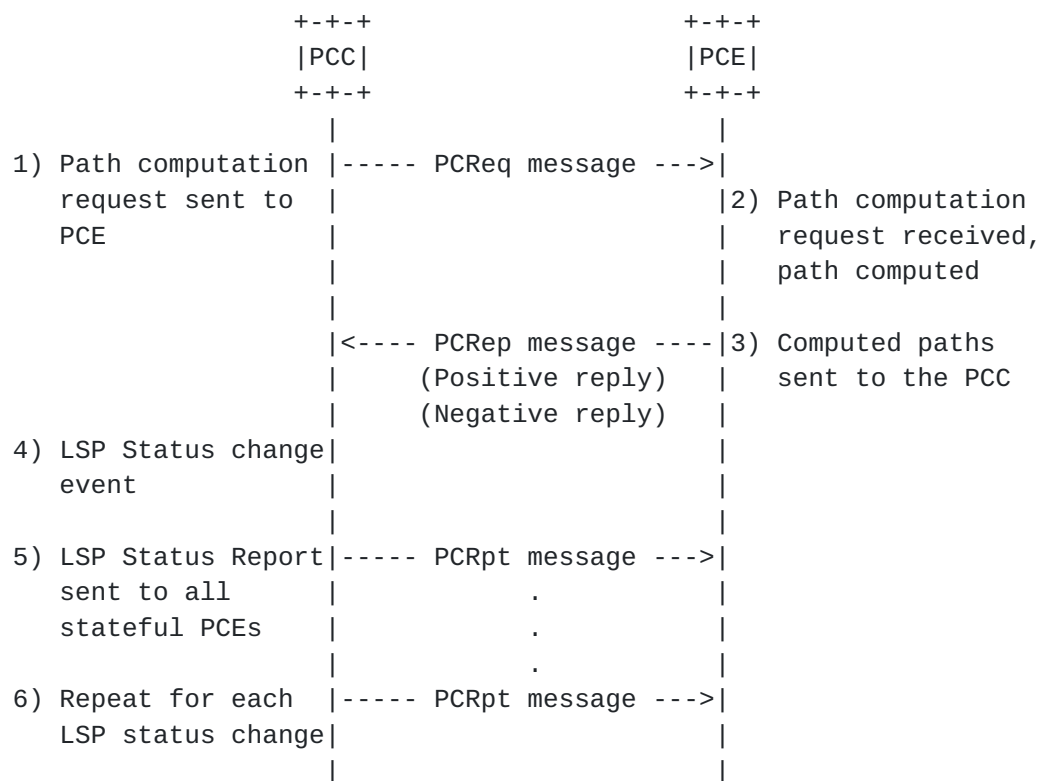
PCC

PCE

1) Path computation request sent to PCE

PCReq message --->

2) Path computation request received, path computed

<---- PCRep message ----

(Positive reply)

(Negative reply)

3) Computed paths sent to the PCC

4) LSP Status change event

5) LSP Status Report sent to all stateful PCEs

PCRpt message --->

.

.

.

6) Repeat for each LSP status change

PCRpt message --->